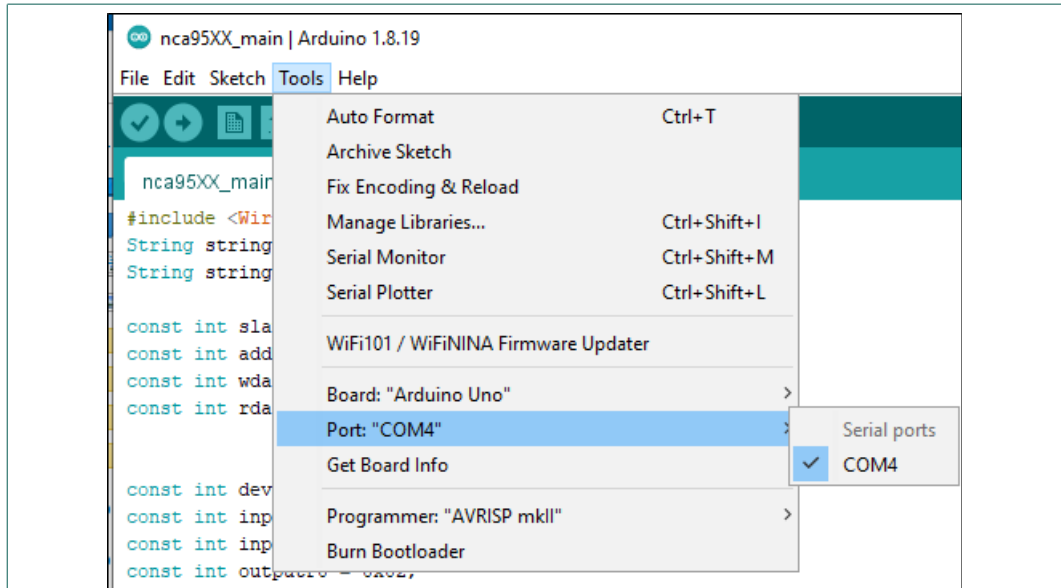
nca95XX_main | Arduino 1.8.19

File Edit Sketch Tools Help

nca95XX_main

#include <Wir
String string
String string

const int sla
const int add
const int wda
const int rda

const int dev
const int inp
const int inp
const int output0 = 0x02;

Auto Format Ctrl+T
Archive Sketch
Fix Encoding & Reload
Manage Libraries... Ctrl+Shift+I
Serial Monitor Ctrl+Shift+M
Serial Plotter Ctrl+Shift+L

WiFi101 / WiFiNINA Firmware Updater

Board: "Arduino Uno"
Port: "COM4"
Get Board Info

Programmer: "AVRISP mkII"
Burn Bootloader

Serial ports
COM4